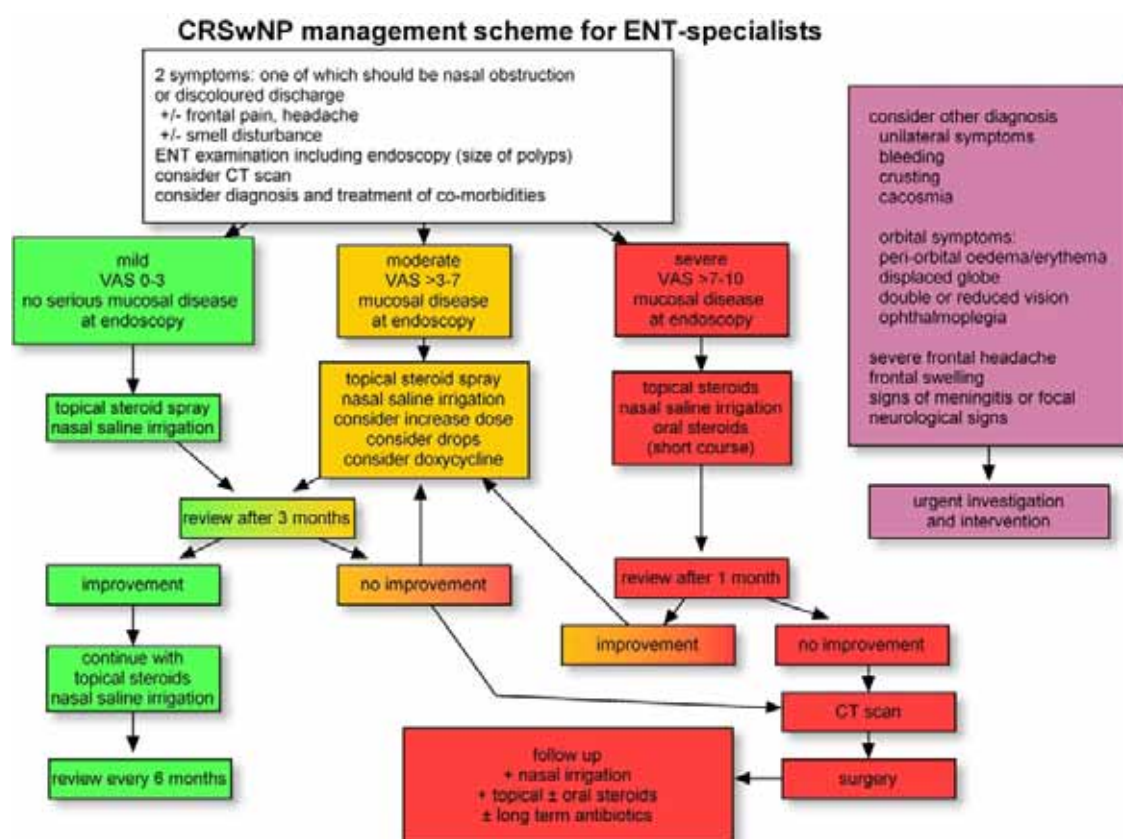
CRSwNP management scheme for ENT-specialists

2 symptoms: one of which should be nasal obstruction or discoloured discharge
+/- frontal pain, headache
+/- smell disturbance
ENT examination including endoscopy (size of polyps)
consider CT scan
consider diagnosis and treatment of co-morbidities

consider other diagnosis
unilateral symptoms
bleeding
crusting
cacosmia

orbital symptoms:
peri-orbital oedema/erythema
displaced globe
double or reduced vision
ophthalmoplegia

severe frontal headache
frontal swelling
signs of meningitis or focal neurological signs

urgent investigation and intervention

mild
VAS 0-3
no serious mucosal disease at endoscopy

moderate
VAS >3-7
mucosal disease at endoscopy

severe
VAS >7-10
mucosal disease at endoscopy

topical steroid spray
nasal saline irrigation

topical steroid spray
nasal saline irrigation
consider increase dose
consider drops
consider doxycycline

topical steroids
nasal saline irrigation
oral steroids
(short course)

review after 3 months

improvement

no improvement

review after 1 month

improvement

no improvement

continue with topical steroids
nasal saline irrigation

CT scan

review every 6 months

follow up
+ nasal irrigation
+ topical ± oral steroids
± long term antibiotics

surgery